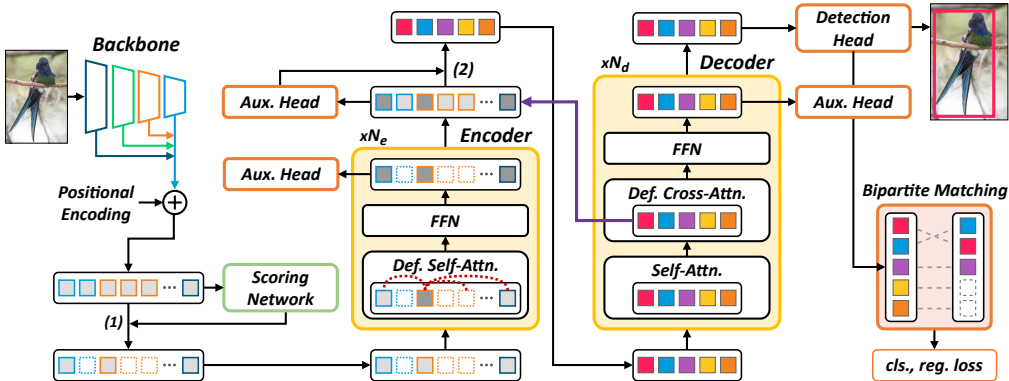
Backbone

Positional Encoding

Scoring Network

(1)

Aux. Head

Aux. Head

(2)

$xN_e$

Encoder

FFN

Def. Self-Attn.

$xN_d$

Decoder

FFN

Def. Cross-Attn.

Self-Attn.

Detection Head

Aux. Head

Bipartite Matching

cls., reg. loss